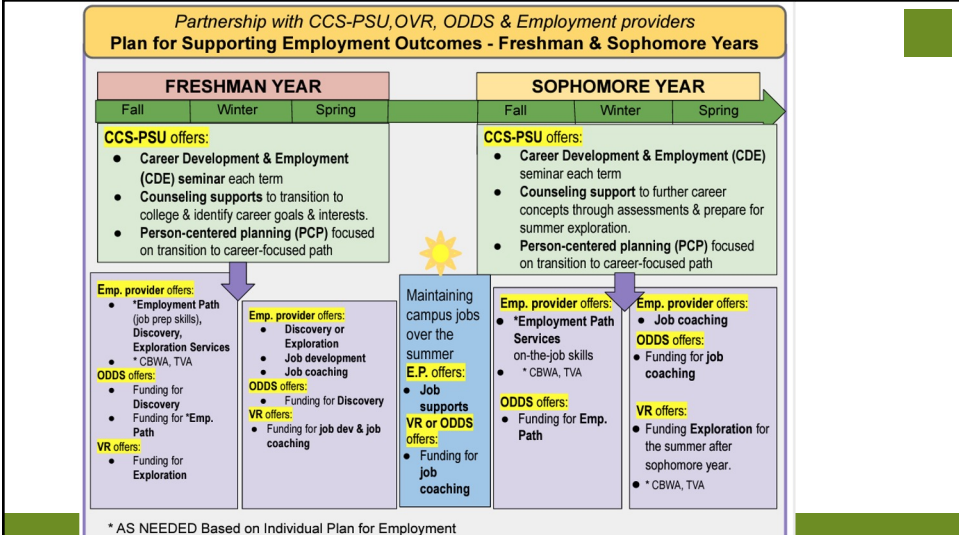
Partnership with CCS-PSU,OVR, ODDS & Employment providers
Plan for Supporting Employment Outcomes - Freshman & Sophomore Years

FRESHMAN YEAR

Fall | Winter | Spring

CCS-PSU offers:
- Career Development & Employment (CDE) seminar each term
- Counseling supports to transition to college & identify career goals & interests.
- Person-centered planning (PCP) focused on transition to career-focused path

SOPHOMORE YEAR

Fall | Winter | Spring

CCS-PSU offers:
- Career Development & Employment (CDE) seminar each term
- Counseling support to further career concepts through assessments & prepare for summer exploration.
- Person-centered planning (PCP) focused on transition to career-focused path

Emp. provider offers:
- *Employment Path (job prep skills), Discovery, Exploration Services
- * CBWA, TVA

ODDS offers:
- Funding for Discovery
- Funding for *Emp. Path

VR offers:
- Funding for Exploration

Emp. provider offers:
- Discovery or Exploration
- Job development
- Job coaching

ODDS offers:
- Funding for Discovery

VR offers:
- Funding for job dev & job coaching

Maintaining campus jobs over the summer

E.P. offers:
- Job supports

VR or ODDS offers:
- Funding for job coaching

Emp. provider offers:
- *Employment Path Services on-the-job skills
- * CBWA, TVA

ODDS offers:
- Funding for Emp. Path

Emp. provider offers:
- Job coaching

ODDS offers:
- Funding for job coaching

VR offers:
- Funding Exploration for the summer after sophomore year.
- * CBWA, TVA

* AS NEEDED Based on Individual Plan for Employment